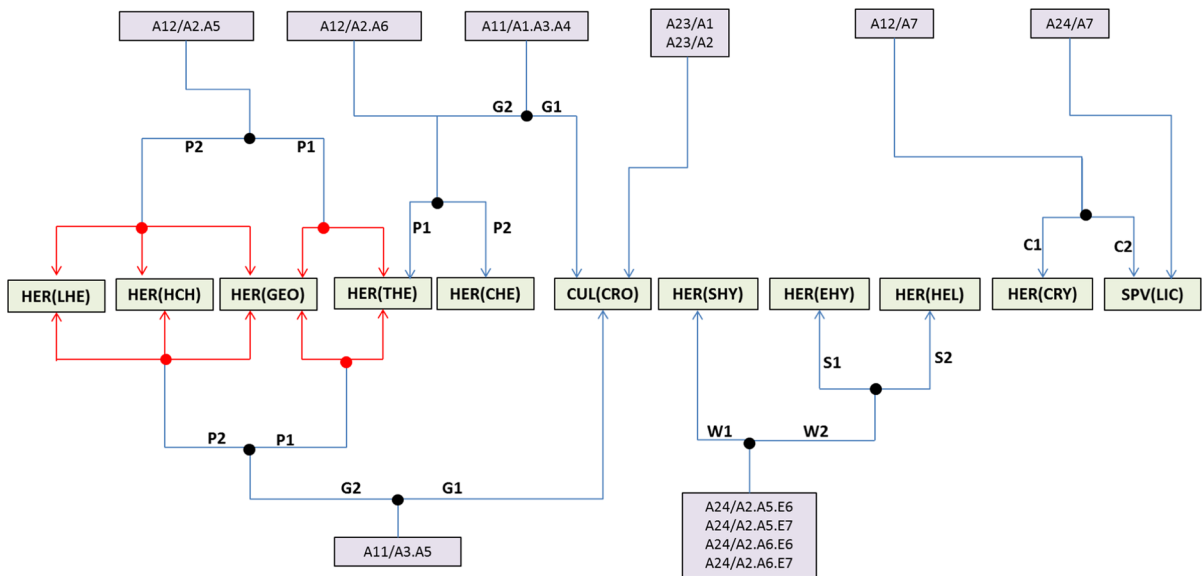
A12/A2.A5

A12/A2.A6

A11/A1.A3.A4

A23/A1
A23/A2

A12/A7

A24/A7

G2 G1

P2 P1

P1 P2

C1 C2

HER(LHE) HER(HCH) HER(GEO) HER(THE) HER(CHE) CUL(CRO) HER(SHY) HER(EHY) HER(HEL) HER(CRY) SPV(LIC)

S1 S2

P2 P1

W1 W2

G2 G1

A11/A3.A5

A24/A2.A5.E6
A24/A2.A5.E7
A24/A2.A6.E6
A24/A2.A6.E7